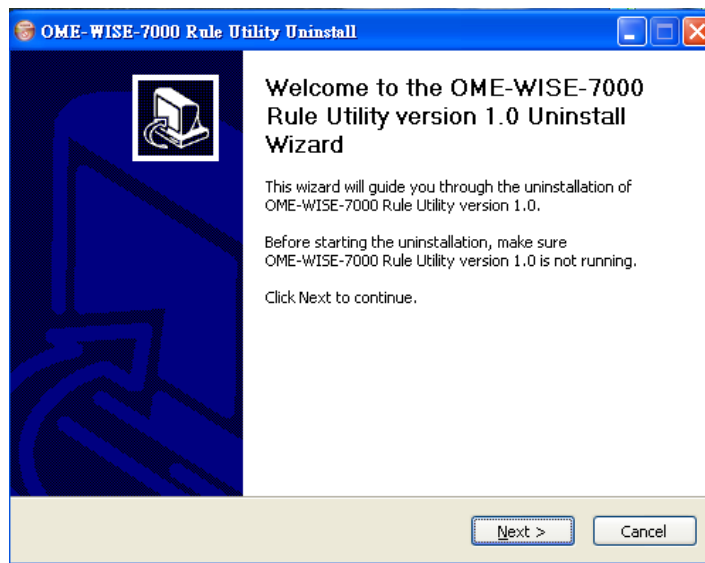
OME-WISE-7000 Rule Utility Uninstall

Welcome to the OME-WISE-7000 Rule Utility version 1.0 Uninstall Wizard

This wizard will guide you through the uninstallation of OME-WISE-7000 Rule Utility version 1.0.

Before starting the uninstallation, make sure OME-WISE-7000 Rule Utility version 1.0 is not running.

Click Next to continue.

Next >

Cancel